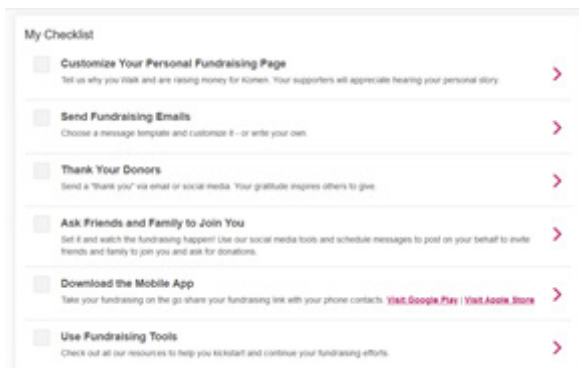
My Checklist

Customize Your Personal Fundraising Page
Tell us why you Walk and are raising money for Komen. Your supporters will appreciate hearing your personal story.

Send Fundraising Emails
Choose a message template and customize it - or write your own.

Thank Your Donors
Send a "thank you" via email or social media. Your gratitude inspires others to give.

Ask Friends and Family to Join You
Set it and watch the fundraising happen! Use our social media tools and schedule messages to post on your behalf to invite friends and family to join you and ask for donations.

Download the Mobile App
Take your fundraising on the go share your fundraising link with your phone contacts. Visit Google Play | Visit Apple Store

Use Fundraising Tools
Check out all our resources to help you kickstart and continue your fundraising efforts.